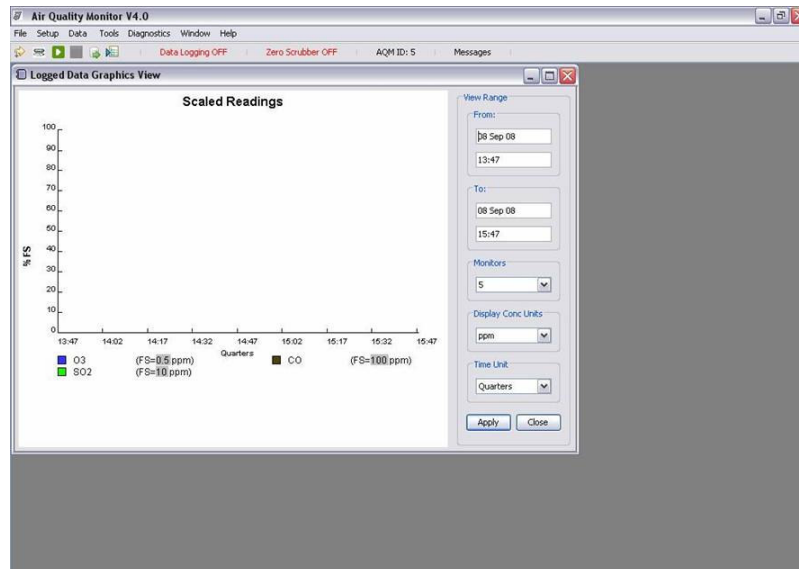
Air Quality Monitor V4.0

File Setup Data Tools Diagnostics Window Help

Data Logging OFF | Zero Scrubber OFF | AQM ID: 5 | Messages

Logged Data Graphics View

Scaled Readings

% FS

100
90
80
70
60
50
40
30
20
10
0

13:47 14:02 14:17 14:32 14:47 15:02 15:17 15:32 15:47

Quarters

O3 (FS=0.5 ppm)
SO2 (FS=10 ppm)
CO (FS=100 ppm)

View Range

From:

08 Sep 08

13:47

To:

08 Sep 08

15:47

Monitors

5

Display Conc Units

ppm

Time Unit

Quarters

Apply Close